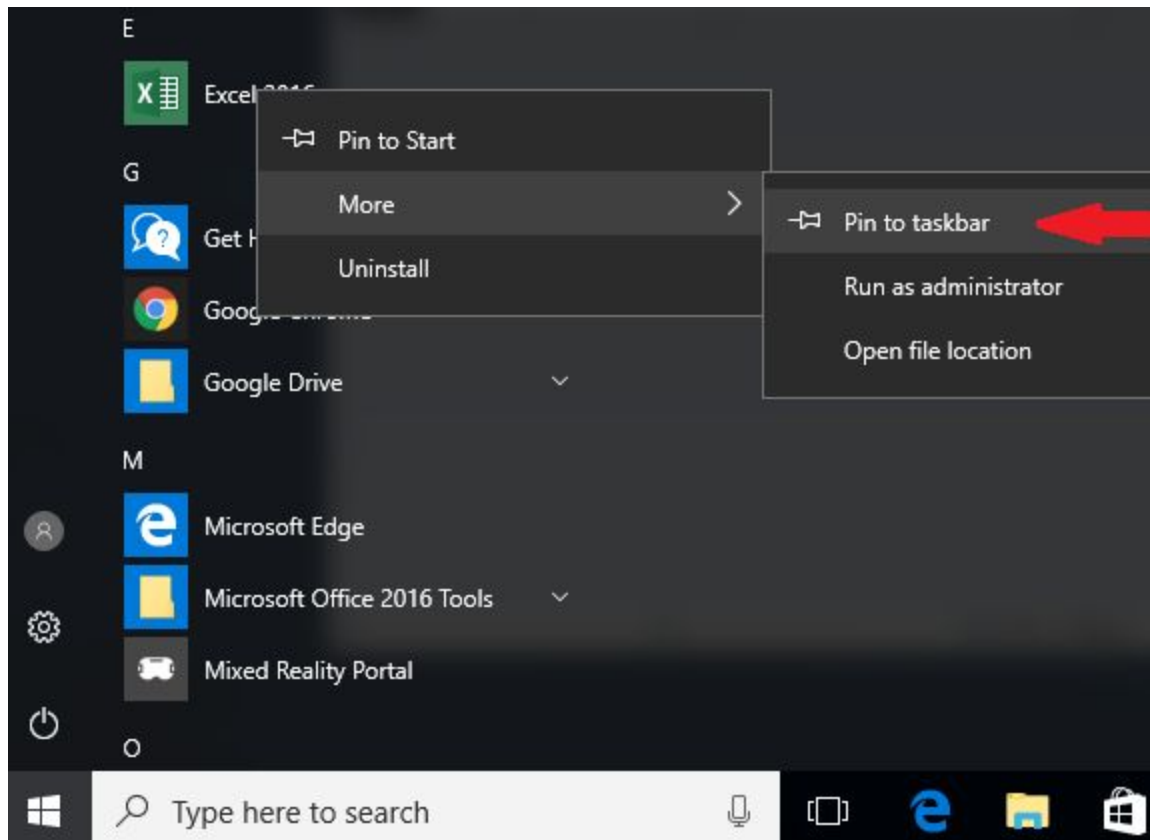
E

Excel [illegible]

G

Get H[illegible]

Goog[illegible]

Google Drive

M

Microsoft Edge

Microsoft Office 2016 Tools

Mixed Reality Portal

O

Pin to Start

More

Uninstall

Pin to taskbar

Run as administrator

Open file location

Type here to search